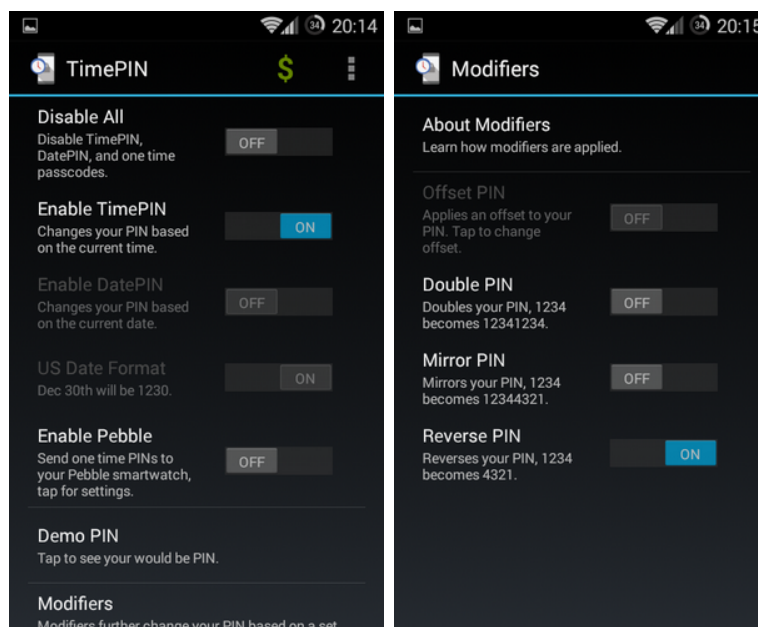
34 20:14

TimePIN $

Disable All
Disable TimePIN, DatePIN, and one time passcodes.
OFF

Enable TimePIN
Changes your PIN based on the current time.
ON

Enable DatePIN
Changes your PIN based on the current date.
OFF

US Date Format
Dec 30th will be 1230.
ON

Enable Pebble
Send one time PINs to your Pebble smartwatch, tap for settings.
OFF

Demo PIN
Tap to see your would be PIN.

Modifiers
Modifiers further change your PIN based on a set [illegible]

34 20:15

Modifiers

About Modifiers
Learn how modifiers are applied.

Offset PIN
Applies an offset to your PIN. Tap to change offset.
OFF

Double PIN
Doubles your PIN, 1234 becomes 12341234.
OFF

Mirror PIN
Mirrors your PIN, 1234 becomes 12344321.
OFF

Reverse PIN
Reverses your PIN, 1234 becomes 4321.
ON